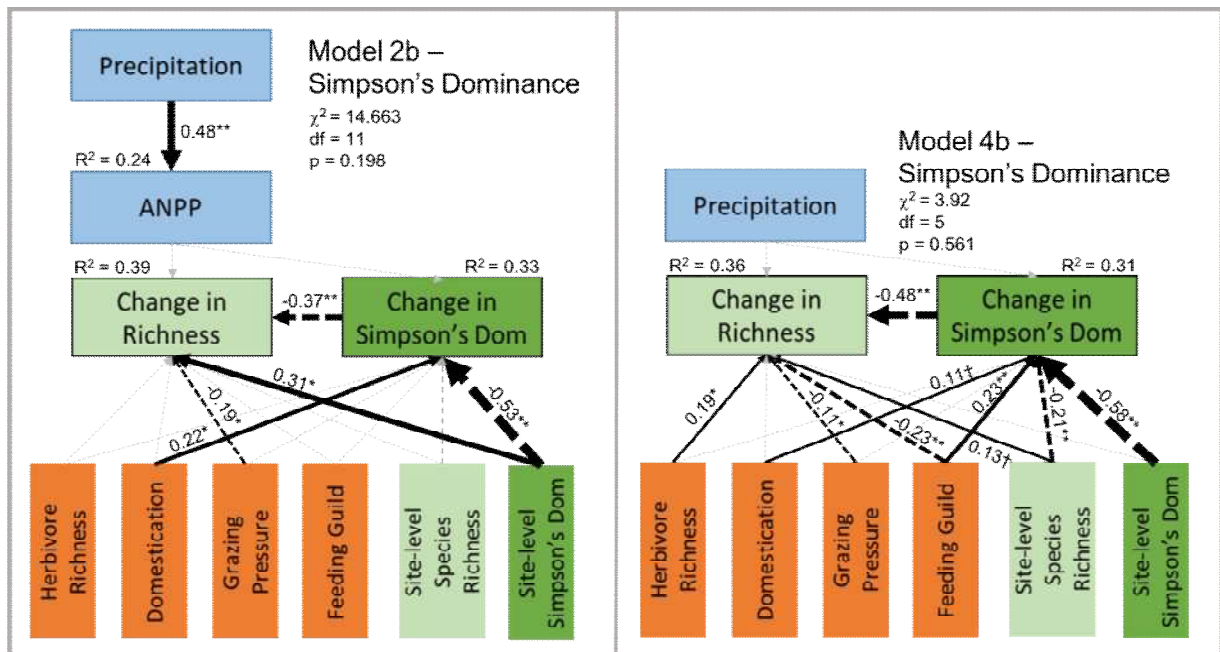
Model 2b – Simpson's Dominance
$\chi^2$ = 14.663
df = 11
p = 0.198

Precipitation

0.48**

R² = 0.24

ANPP

R² = 0.39

R² = 0.33

Change in Richness

-0.37**

Change in Simpson's Dom

0.31*

-0.19*

0.22*

-0.53**

Herbivore Richness

Domestication

Grazing Pressure

Feeding Guild

Site-level Species Richness

Site-level Simpson's Dom

Model 4b – Simpson's Dominance
$\chi^2$ = 3.92
df = 5
p = 0.561

Precipitation

R² = 0.36

R² = 0.31

Change in Richness

-0.48**

Change in Simpson's Dom

0.19*

-0.11*

0.11†

0.23**

-0.23**

-0.21**

-0.58**

0.13†

Herbivore Richness

Domestication

Grazing Pressure

Feeding Guild

Site-level Species Richness

Site-level Simpson's Dom